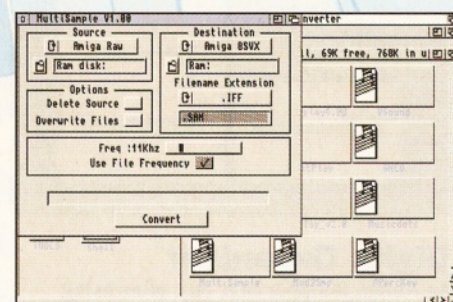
MultiSample V1.00

Source
Amiga Raw
Ram disk:

Destination
Amiga 8SVX
Ram:
Filename Extension
.IFF
.SAM

Options
Delete Source
Overwrite Files

Freq :11Khz
Use File Frequency

Convert

nverter
l, 69K free, 768K in u

MultiSample